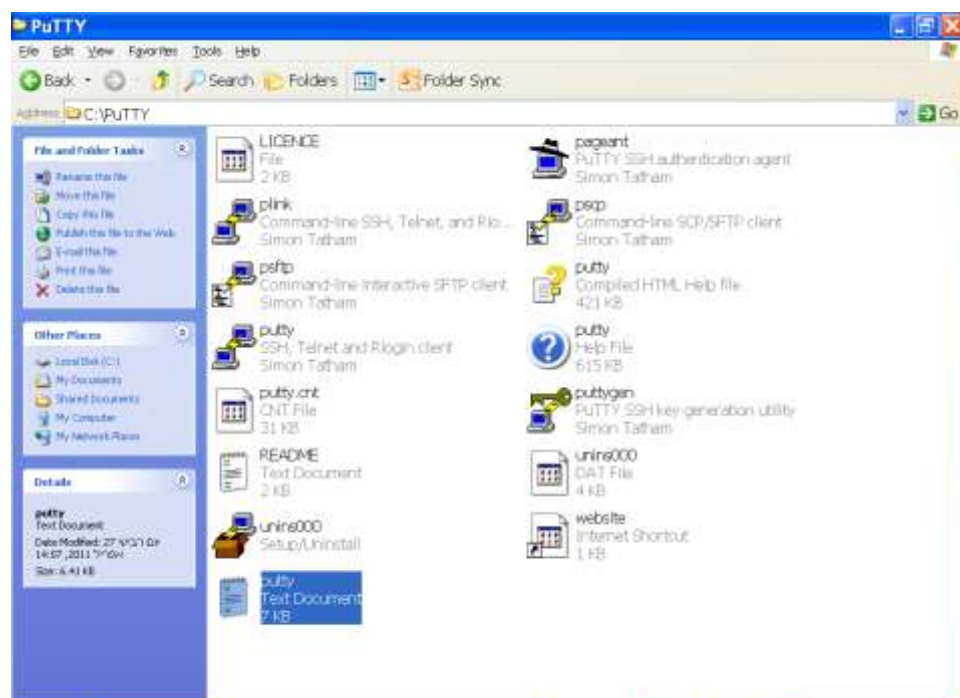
PuTTY

File Edit View Favorites Tools Help

Back Search Folders Folder Sync

Address C:\PuTTY Go

File and Folder Tasks

Rename this file
Move this file
Copy this file
Publish this file to the Web
E-mail this file
Print this file
Delete this file

Other Places

Local Disk (C:)
My Documents
Shared Documents
My Computer
My Network Places

Details

putty
Text Document
Date Modified: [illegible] 2011, 14:07
Size: 6.41 KB

LICENCE
File
2 KB

plink
Command-line SSH, Telnet, and Rlo...
Simon Tatham

psftp
Command-line interactive SFTP client
Simon Tatham

putty
SSH, Telnet and Rlogin client
Simon Tatham

putty.cnt
CNT File
31 KB

README
Text Document
2 KB

unins000
Setup/Uninstall

putty
Text Document
7 KB

pageant
PuTTY SSH authentication agent
Simon Tatham

pscp
Command-line SCP/SFTP client
Simon Tatham

putty
Compiled HTML Help file
421 KB

putty
Help File
615 KB

puttygen
PuTTY SSH key generation utility
Simon Tatham

unins000
DAT File
4 KB

website
Internet Shortcut
1 KB